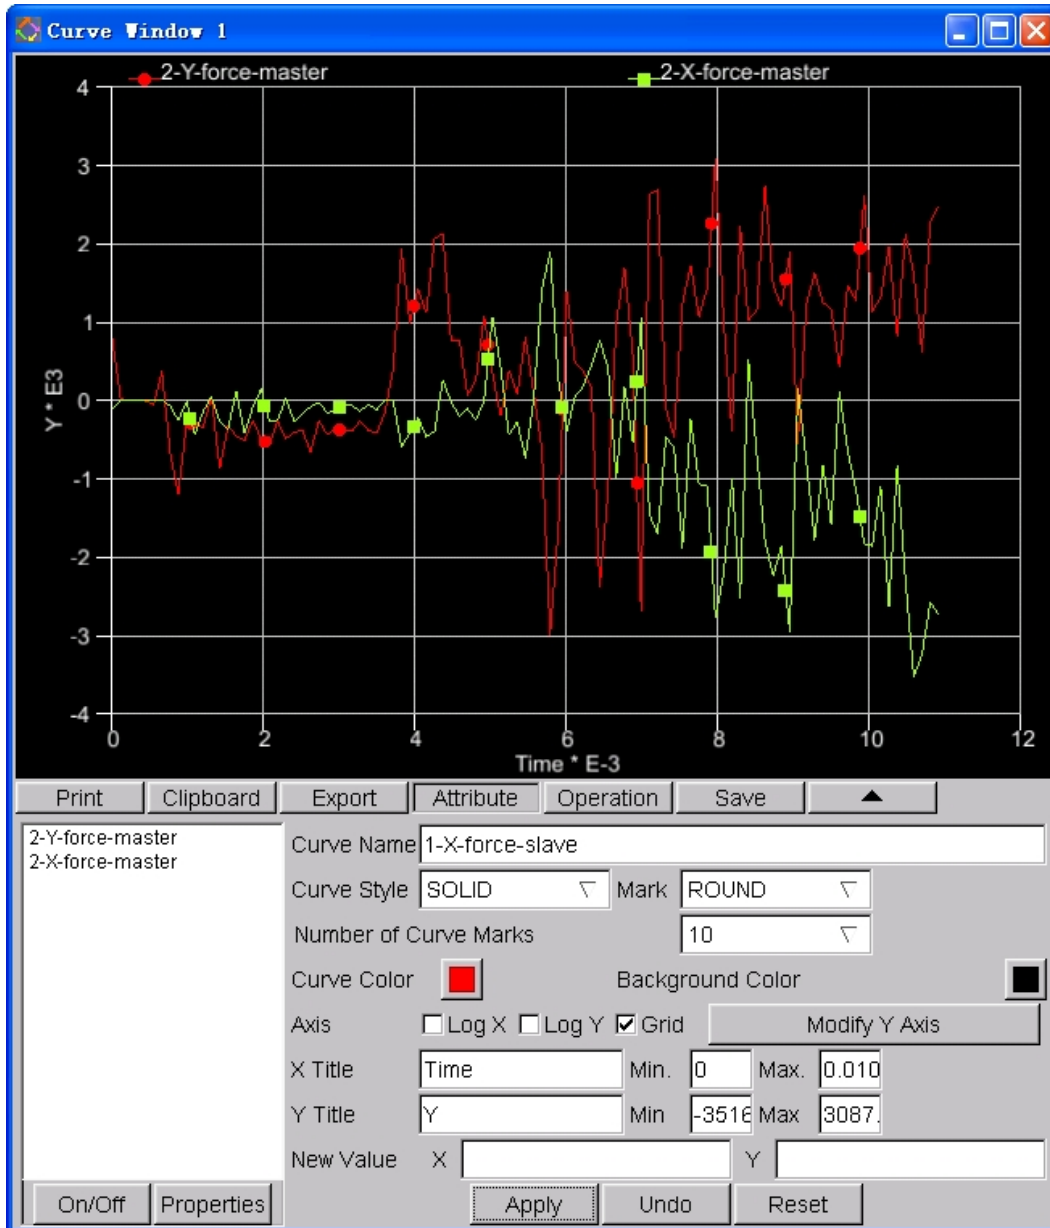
Curve Window 1

2-Y-force-master
2-X-force-master

4
3
2
1
0
-1
-2
-3
-4

Y * E3

0
2
4
6
8
10
12

Time * E-3

Print | Clipboard | Export | Attribute | Operation | Save | ▲

2-Y-force-master
2-X-force-master

Curve Name 1-X-force-slave
Curve Style SOLID
Mark ROUND
Number of Curve Marks 10
Curve Color
Background Color
Axis ☐ Log X ☐ Log Y ☑ Grid
Modify Y Axis
X Title Time Min. 0 Max. 0.010
Y Title Y Min -3516 Max 3087.
New Value X Y

On/Off | Properties | Apply | Undo | Reset